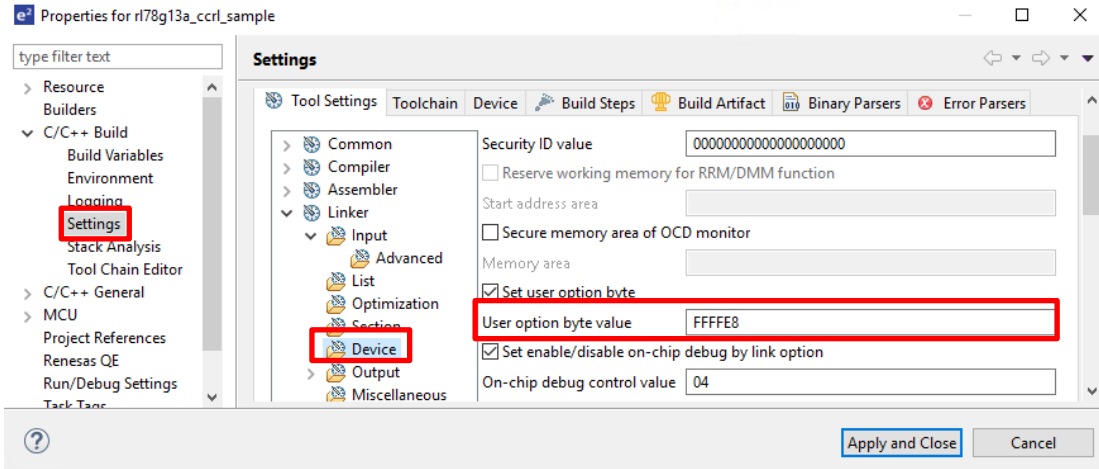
Properties for rl78g13a_ccrl_sample

type filter text

Resource
Builders
C/C++ Build
Build Variables
Environment
Logging
Settings
Stack Analysis
Tool Chain Editor
C/C++ General
MCU
Project References
Renesas QE
Run/Debug Settings
Task Tags

Settings

Tool Settings | Toolchain | Device | Build Steps | Build Artifact | Binary Parsers | Error Parsers

Common
Compiler
Assembler
Linker
Input
Advanced
List
Optimization
Section
Device
Output
Miscellaneous

Security ID value 00000000000000000000
Reserve working memory for RRM/DMM function
Start address area
Secure memory area of OCD monitor
Memory area
Set user option byte
User option byte value FFFFE8
Set enable/disable on-chip debug by link option
On-chip debug control value 04

Apply and Close
Cancel